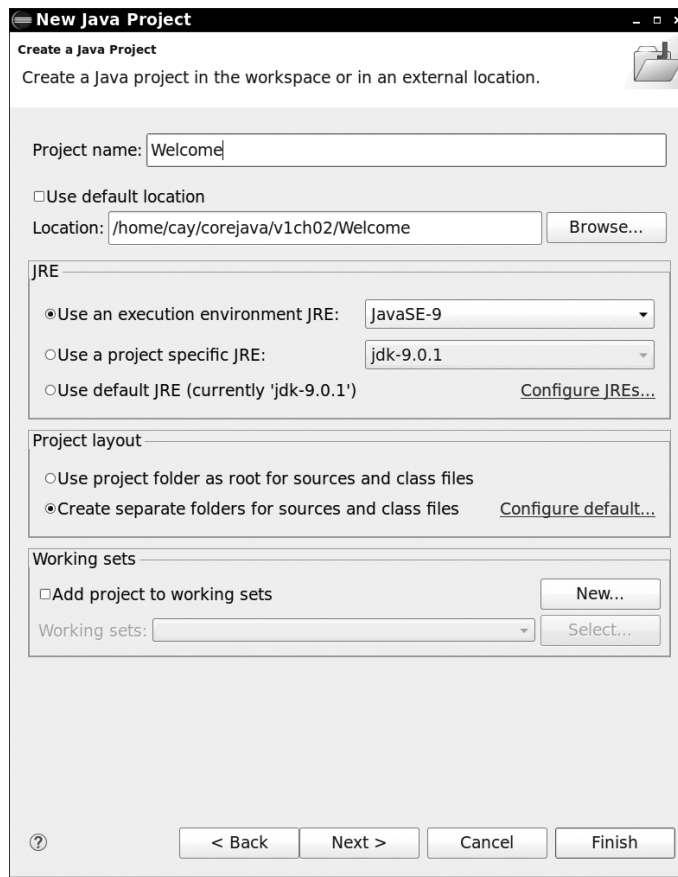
New Java Project

Create a Java Project

Create a Java project in the workspace or in an external location.

Project name: Welcome

☐Use default location

Location: /home/cay/corejava/v1ch02/Welcome

Browse...

JRE

◉Use an execution environment JRE: JavaSE-9

○Use a project specific JRE: jdk-9.0.1

○Use default JRE (currently 'jdk-9.0.1')

Configure JREs...

Project layout

○Use project folder as root for sources and class files

◉Create separate folders for sources and class files

Configure default...

Working sets

☐Add project to working sets

New...

Working sets:

Select...

?

< Back

Next >

Cancel

Finish